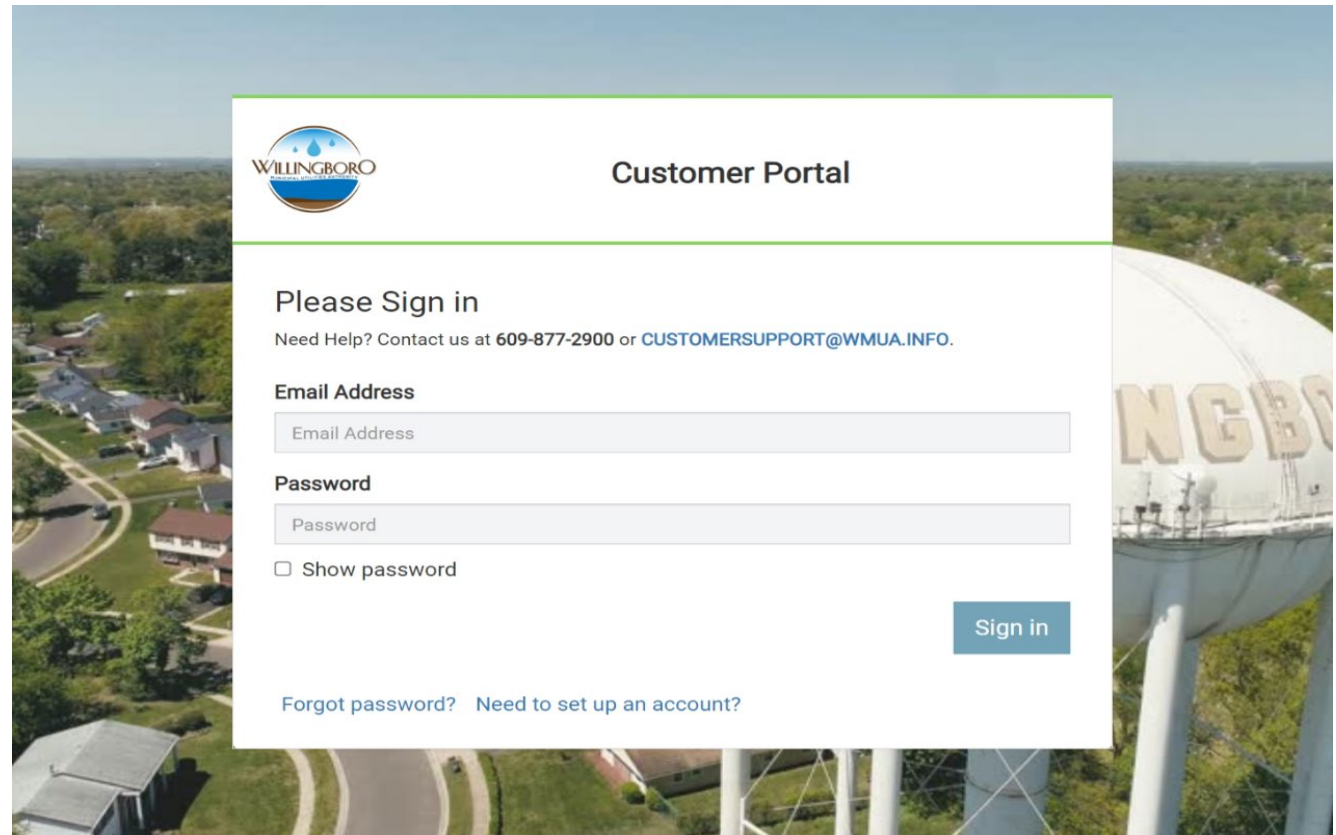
WILLINGBORO
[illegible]

Customer Portal

Please Sign in

Need Help? Contact us at 609-877-2900 or CUSTOMERSUPPORT@WMUA.INFO.

Email Address

Email Address

Password

Password

Show password

Sign in

Forgot password? Need to set up an account?

NGBO